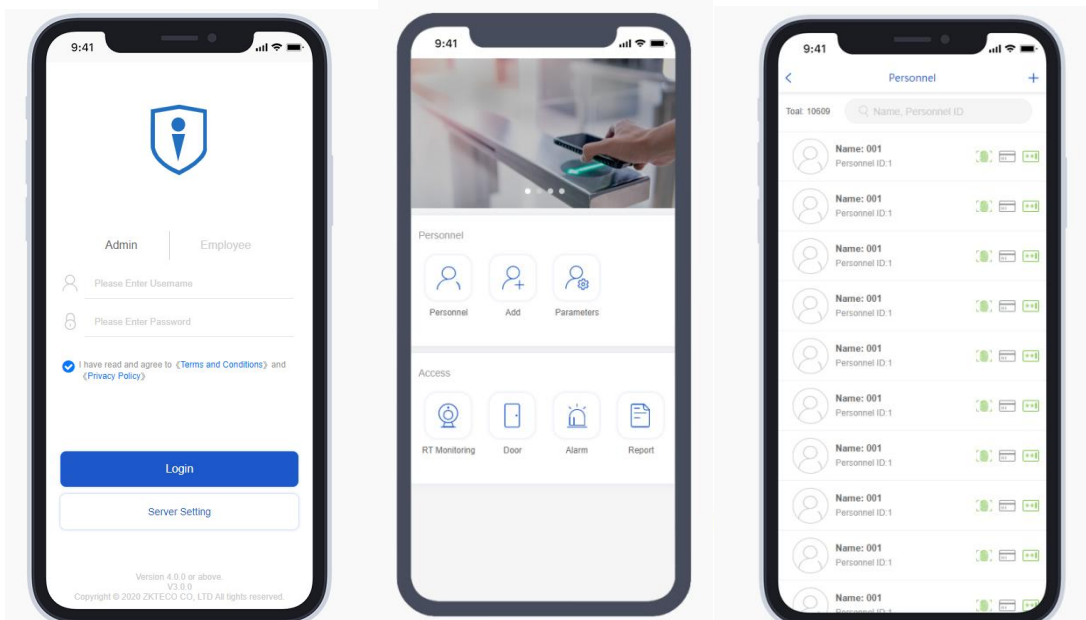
9:41

Admin Employee

Please Enter Username

Please Enter Password

I have read and agree to 《Terms and Conditions》 and 《Privacy Policy》

Login

Server Setting

Version 4.0.0 or above.
V3.0.0
Copyright © 2020 ZKTECO CO., LTD All rights reserved.

9:41

Personnel

Personnel Add Parameters

Access

RT Monitoring Door Alarm Report

9:41

Personnel

Toal: 10609 Name, Personnel ID

Name: 001
Personnel ID:1

Name: 001
Personnel ID:1

Name: 001
Personnel ID:1

Name: 001
Personnel ID:1

Name: 001
Personnel ID:1

Name: 001
Personnel ID:1

Name: 001
Personnel ID:1

Name: 001
Personnel ID:1

Name: 001
Personnel ID:1

Name: 001
Personnel ID:1